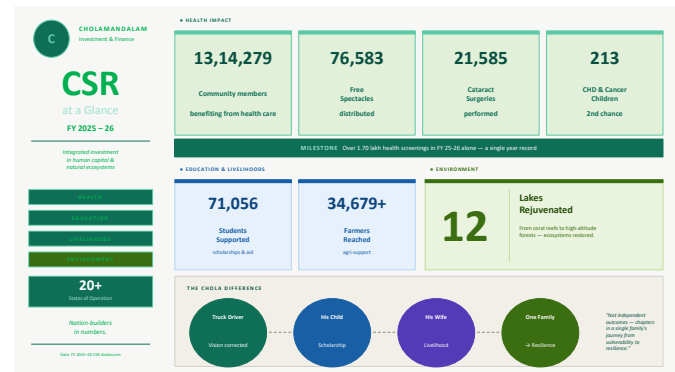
C
CHOLAMANDALAM
Investment & Finance

CSR
at a Glance
FY 2025 – 26

Integrated investment in human capital & natural ecosystems

HEALTH
EDUCATION
LIVELIHOODS
ENVIRONMENT

20+
States of Operation

Nation-builders in numbers.

Data: FY 2025–26 CSR disclosures

HEALTH IMPACT

13,14,279
Community members benefiting from health care

76,583
Free Spectacles distributed

21,585
Cataract Surgeries performed

213
CHD & Cancer Children 2nd chance

MILESTONE Over 1.70 lakh health screenings in FY 25-26 alone — a single year record

EDUCATION & LIVELIHOODS

71,056
Students Supported
scholarships & aid

34,679+
Farmers Reached
agri-support

ENVIRONMENT

12
Lakes Rejuvenated
From coral reefs to high-altitude forests — ecosystems restored.

THE CHOLA DIFFERENCE

Truck Driver
Vision corrected

His Child
Scholarship

His Wife
Livelihood

One Family
→ Resilience

"Not independent outcomes — chapters in a single family's journey from vulnerability to resilience."